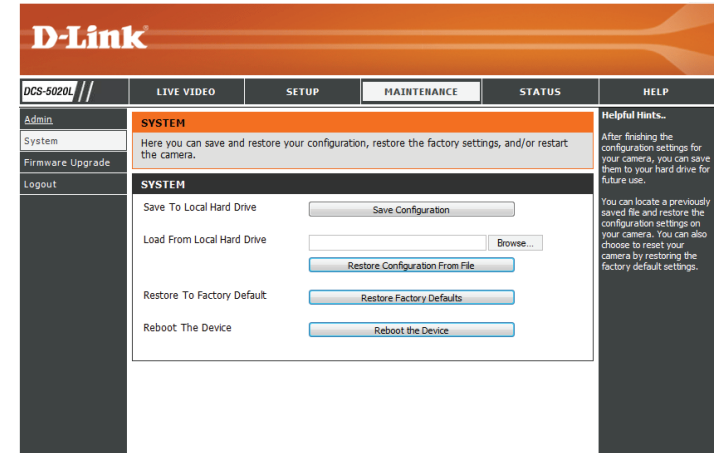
D-Link

DCS-5020L

LIVE VIDEO | SETUP | MAINTENANCE | STATUS | HELP

Admin
System
Firmware Upgrade
Logout

SYSTEM

Here you can save and restore your configuration, restore the factory settings, and/or restart the camera.

SYSTEM

Save To Local Hard Drive
Save Configuration

Load From Local Hard Drive
Browse...
Restore Configuration From File

Restore To Factory Default
Restore Factory Defaults

Reboot The Device
Reboot the Device

Helpful Hints..

After finishing the configuration settings for your camera, you can save them to your hard drive for future use.

You can locate a previously saved file and restore the configuration settings on your camera. You can also choose to reset your camera by restoring the factory default settings.